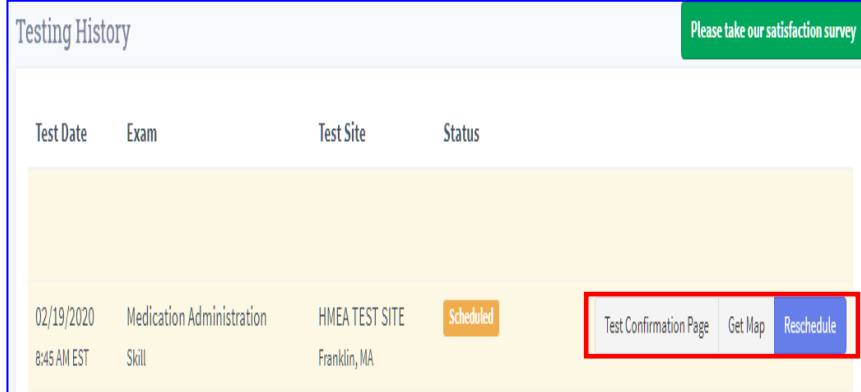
Testing History

Please take our satisfaction survey

| Test Date | Exam | Test Site | Status | |
|---|---|---|---|---|
| 02/19/2020 8:45 AM EST | Medication Administration Skill | HMEA TEST SITE Franklin, MA | Scheduled | Test Confirmation Page Get Map Reschedule |